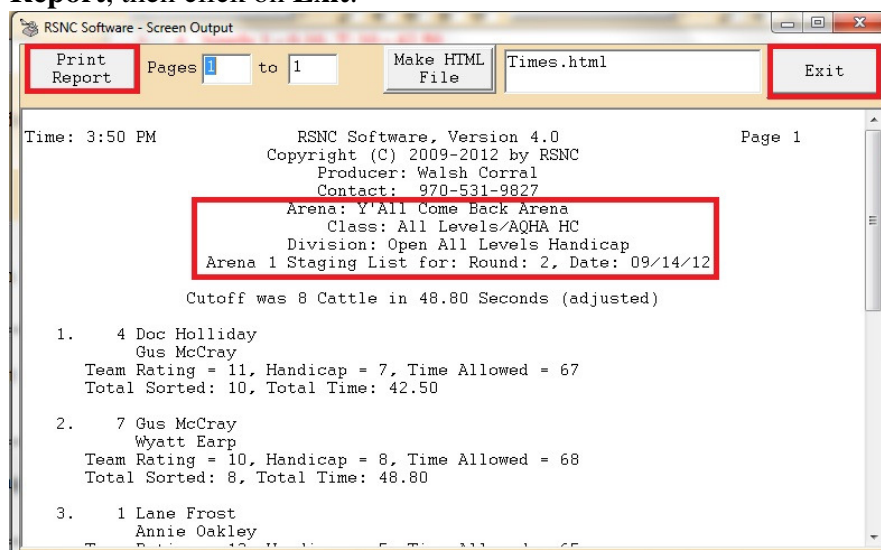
Report, then click on Exit.

RSNC Software - Screen Output

Print Report | Pages 1 to 1 | Make HTML File | Times.html | Exit

Time: 3:50 PM RSNC Software, Version 4.0 Page 1
Copyright (C) 2009-2012 by RSNC
Producer: Walsh Corral
Contact: 970-531-9827
Arena: Y'All Come Back Arena
Class: All Levels/AQHA HC
Division: Open All Levels Handicap
Arena 1 Staging List for: Round: 2, Date: 09/14/12

Cutoff was 8 Cattle in 48.80 Seconds (adjusted)

1. 4 Doc Holliday
Gus McCray
Team Rating = 11, Handicap = 7, Time Allowed = 67
Total Sorted: 10, Total Time: 42.50

2. 7 Gus McCray
Wyatt Earp
Team Rating = 10, Handicap = 8, Time Allowed = 68
Total Sorted: 8, Total Time: 48.80

3. 1 Lane Frost
Annie Oakley
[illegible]